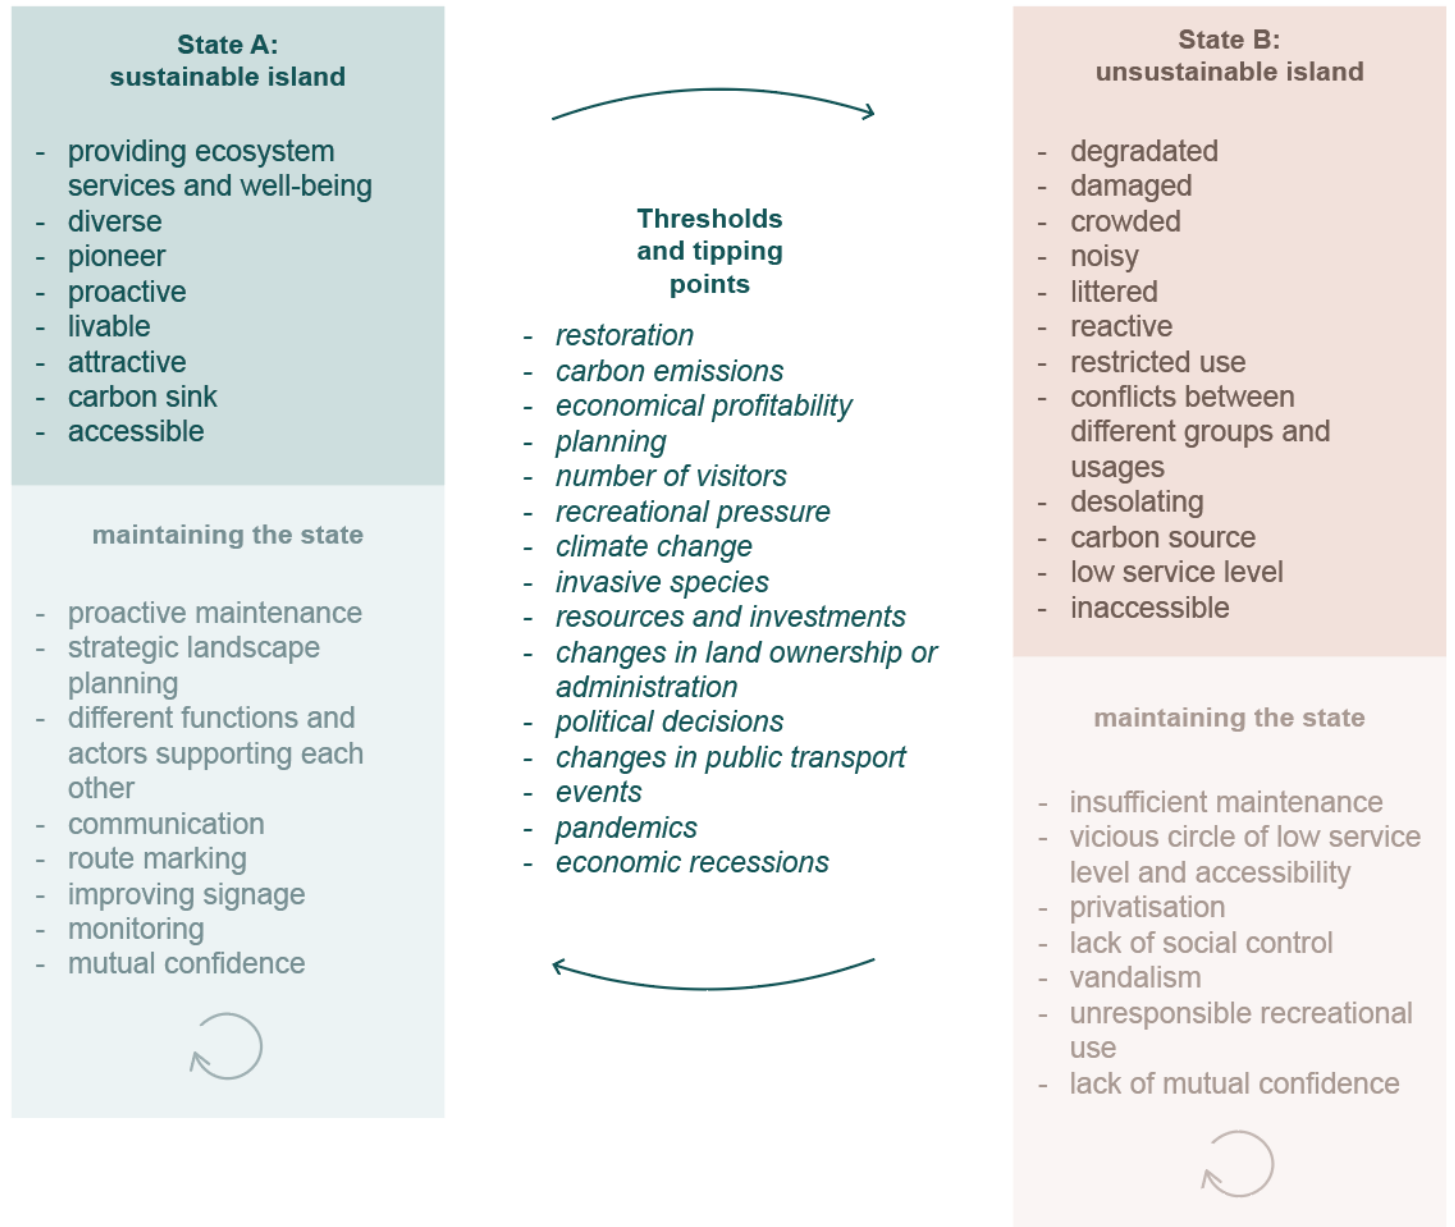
State A:
sustainable island

- providing ecosystem services and well-being
- diverse
- pioneer
- proactive
- livable
- attractive
- carbon sink
- accessible

maintaining the state

- proactive maintenance
- strategic landscape planning
- different functions and actors supporting each other
- communication
- route marking
- improving signage
- monitoring
- mutual confidence

Thresholds and tipping points

- restoration
- carbon emissions
- economical profitability
- planning
- number of visitors
- recreational pressure
- climate change
- invasive species
- resources and investments
- changes in land ownership or administration
- political decisions
- changes in public transport
- events
- pandemics
- economic recessions

State B:
unsustainable island

- degradated
- damaged
- crowded
- noisy
- littered
- reactive
- restricted use
- conflicts between different groups and usages
- desolating
- carbon source
- low service level
- inaccessible

maintaining the state

- insufficient maintenance
- vicious circle of low service level and accessibility
- privatisation
- lack of social control
- vandalism
- unresponsible recreational use
- lack of mutual confidence